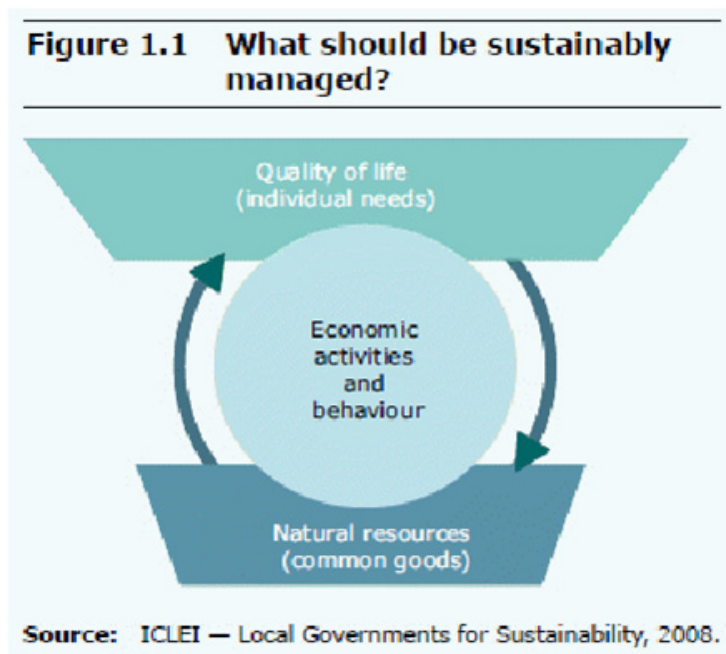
Figure 1.1 What should be sustainably managed?

Quality of life
(individual needs)

Economic activities and behaviour

Natural resources
(common goods)

Source: ICLEI — Local Governments for Sustainability, 2008.